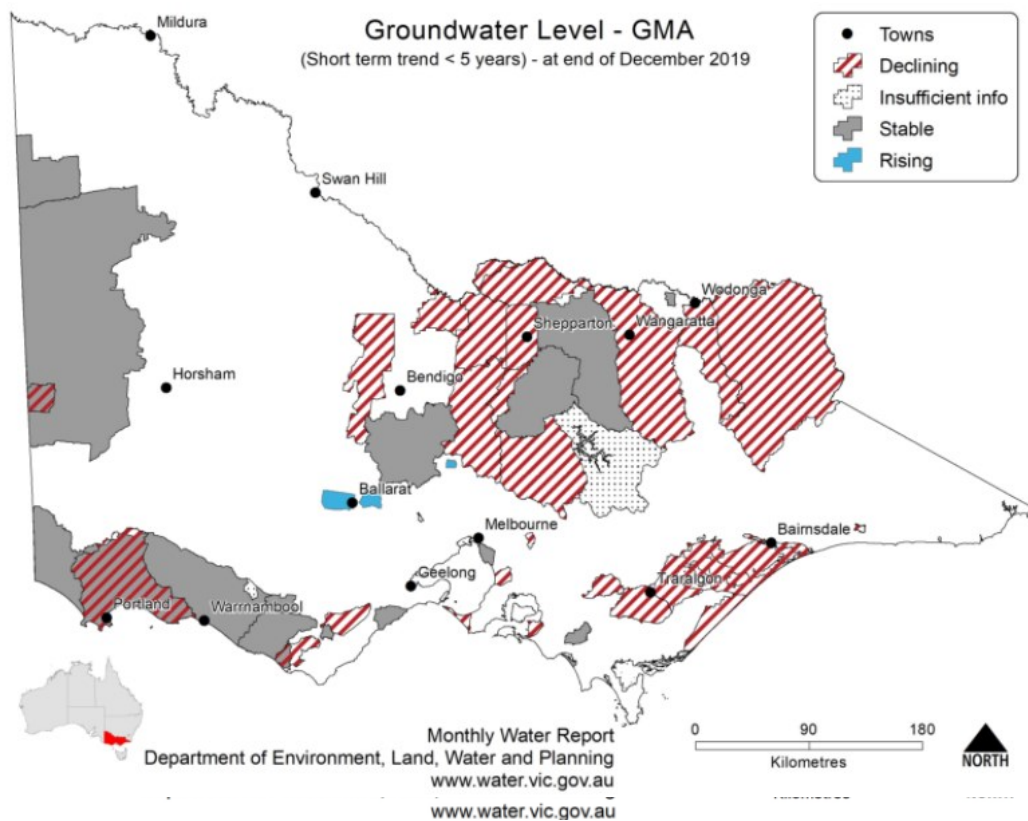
Groundwater Level - GMA
(Short term trend < 5 years) - at end of December 2019

Towns
Declining
Insufficient info
Stable
Rising

Mildura
Swan Hill
Horsham
Bendigo
Shepparton
Wangaratta
Wodonga
Ballarat
Melbourne
Geelong
Portland
Warrnambool
Traralgon
Bairnsdale

Monthly Water Report
Department of Environment, Land, Water and Planning
www.water.vic.gov.au
www.water.vic.gov.au

0 90 180
Kilometres
NORTH